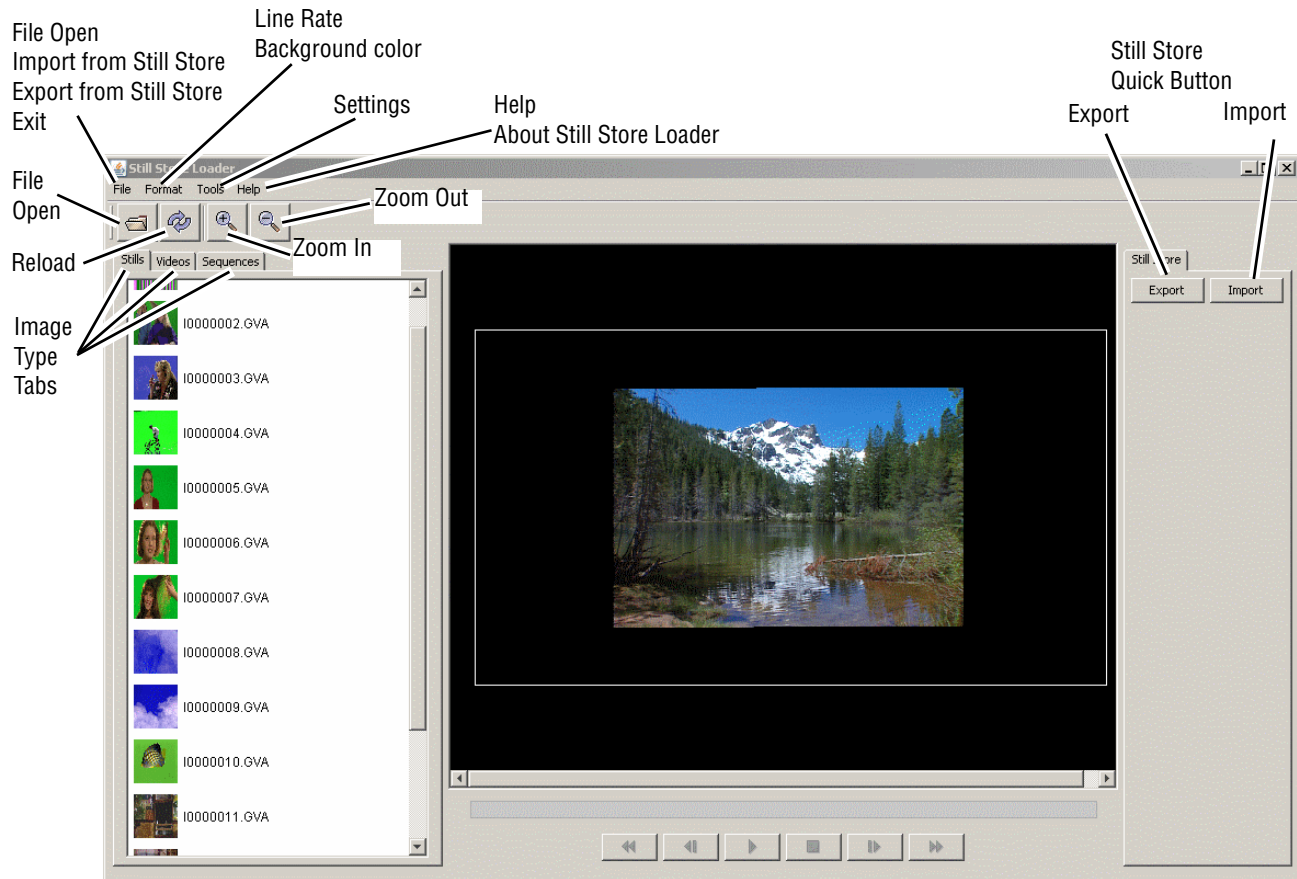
File Open
Import from Still Store
Export from Still Store
Exit

Line Rate
Background color

Settings

Help
About Still Store Loader

Still Store
Quick Button

Export

Import

Still Store Loader

File Format Tools Help

File
Open

Zoom Out

Zoom In

Reload

Stills Videos Sequences

Image
Type
Tabs

I0000002.GVA
I0000003.GVA
I0000004.GVA
I0000005.GVA
I0000006.GVA
I0000007.GVA
I0000008.GVA
I0000009.GVA
I0000010.GVA
I0000011.GVA

Still Store

Export
Import